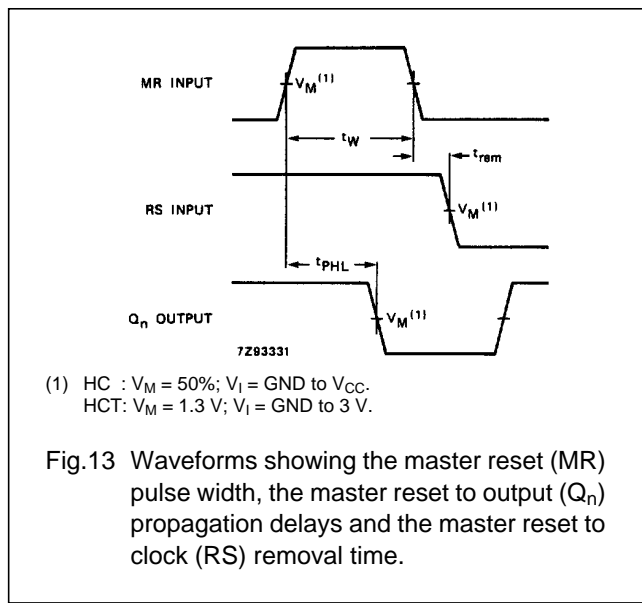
MR INPUT

$V_M^{(1)}$

$t_W$

$t_{rem}$

RS INPUT

$V_M^{(1)}$

$t_{PHL}$

$Q_n$ OUTPUT

$V_M^{(1)}$

7Z93331

(1) HC : $V_M$ = 50%; $V_I$ = GND to $V_{CC}$.
HCT: $V_M$ = 1.3 V; $V_I$ = GND to 3 V.

Fig.13 Waveforms showing the master reset (MR) pulse width, the master reset to output ($Q_n$) propagation delays and the master reset to clock (RS) removal time.